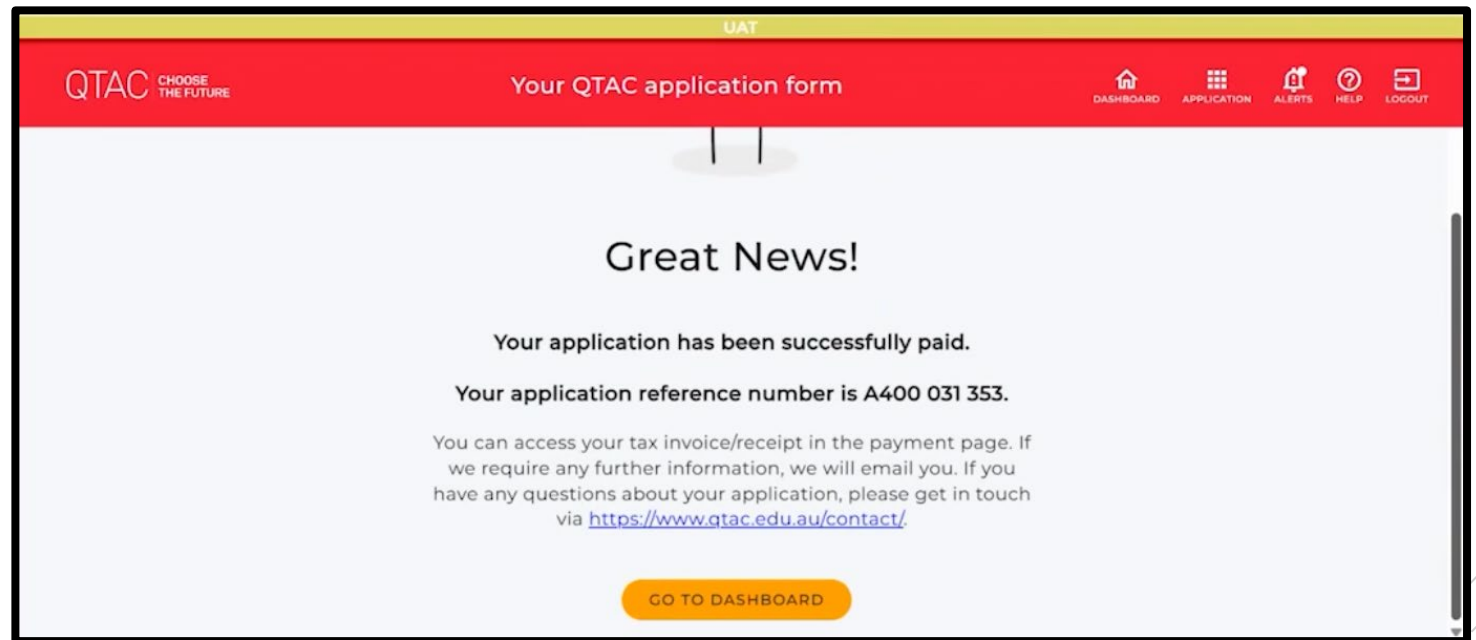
UAT

QTAC CHOOSE THE FUTURE

Your QTAC application form

DASHBOARD APPLICATION ALERTS HELP LOGOUT

Great News!

Your application has been successfully paid.

Your application reference number is A400 031 353.

You can access your tax invoice/receipt in the payment page. If we require any further information, we will email you. If you have any questions about your application, please get in touch via https://www.qtac.edu.au/contact/.

GO TO DASHBOARD